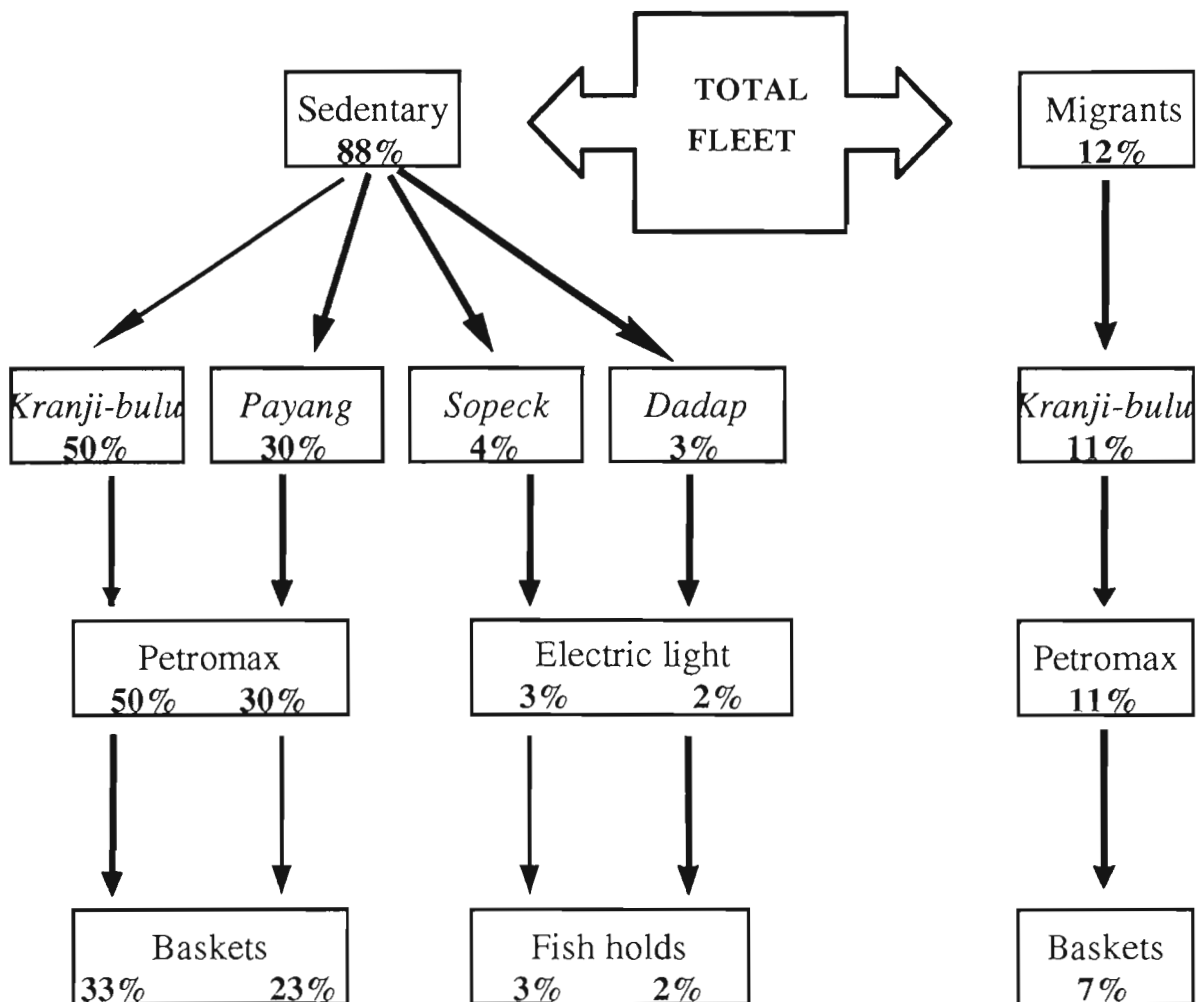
TOTAL FLEET

Sedentary
88%

Migrants
12%

Kranji-bulu
50%

Payang
30%

Sopeck
4%

Dadap
3%

Kranji-bulu
11%

Petromax
50% 30%

Electric light
3% 2%

Petromax
11%

Baskets
33% 23%

Fish holds
3% 2%

Baskets
7%